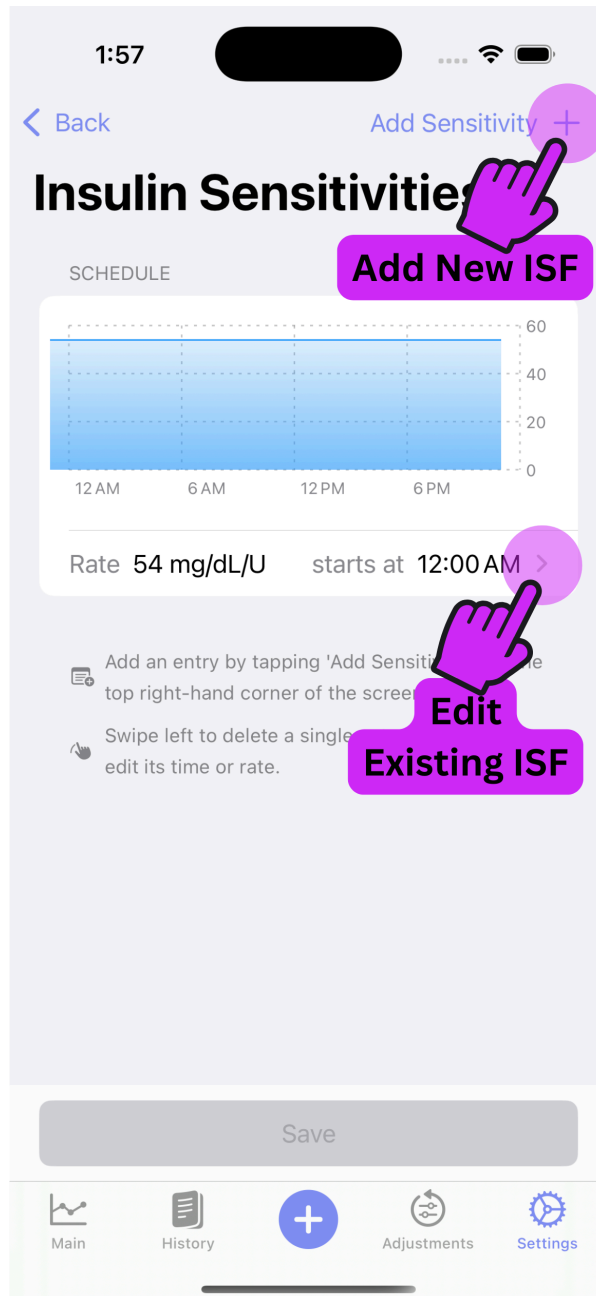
1:57

Back

Add Sensitivity +

Insulin Sensitivitie

Add New ISF

SCHEDULE

60
40
20
0

12 AM 6 AM 12 PM 6 PM

Rate 54 mg/dL/U starts at 12:00 AM

Add an entry by tapping 'Add Sensiti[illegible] top right-hand corner of the scree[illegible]

Swipe left to delete a single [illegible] edit its time or rate.

Edit Existing ISF

Save

Main History + Adjustments Settings